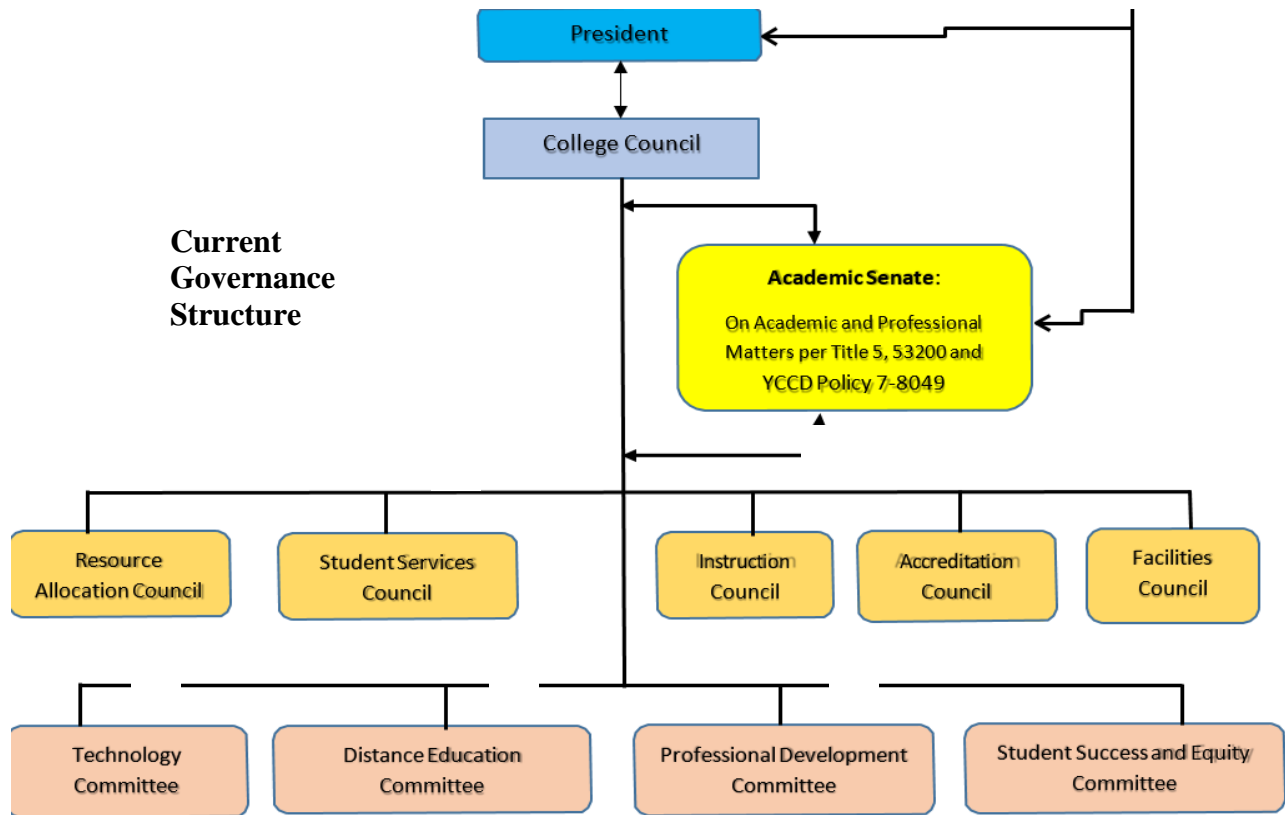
President

College Council

Current Governance Structure

Academic Senate:

On Academic and Professional Matters per Title 5, 53200 and YCCD Policy 7-8049

Resource Allocation Council

Student Services Council

Instruction Council

Accreditation Council

Facilities Council

Technology Committee

Distance Education Committee

Professional Development Committee

Student Success and Equity Committee